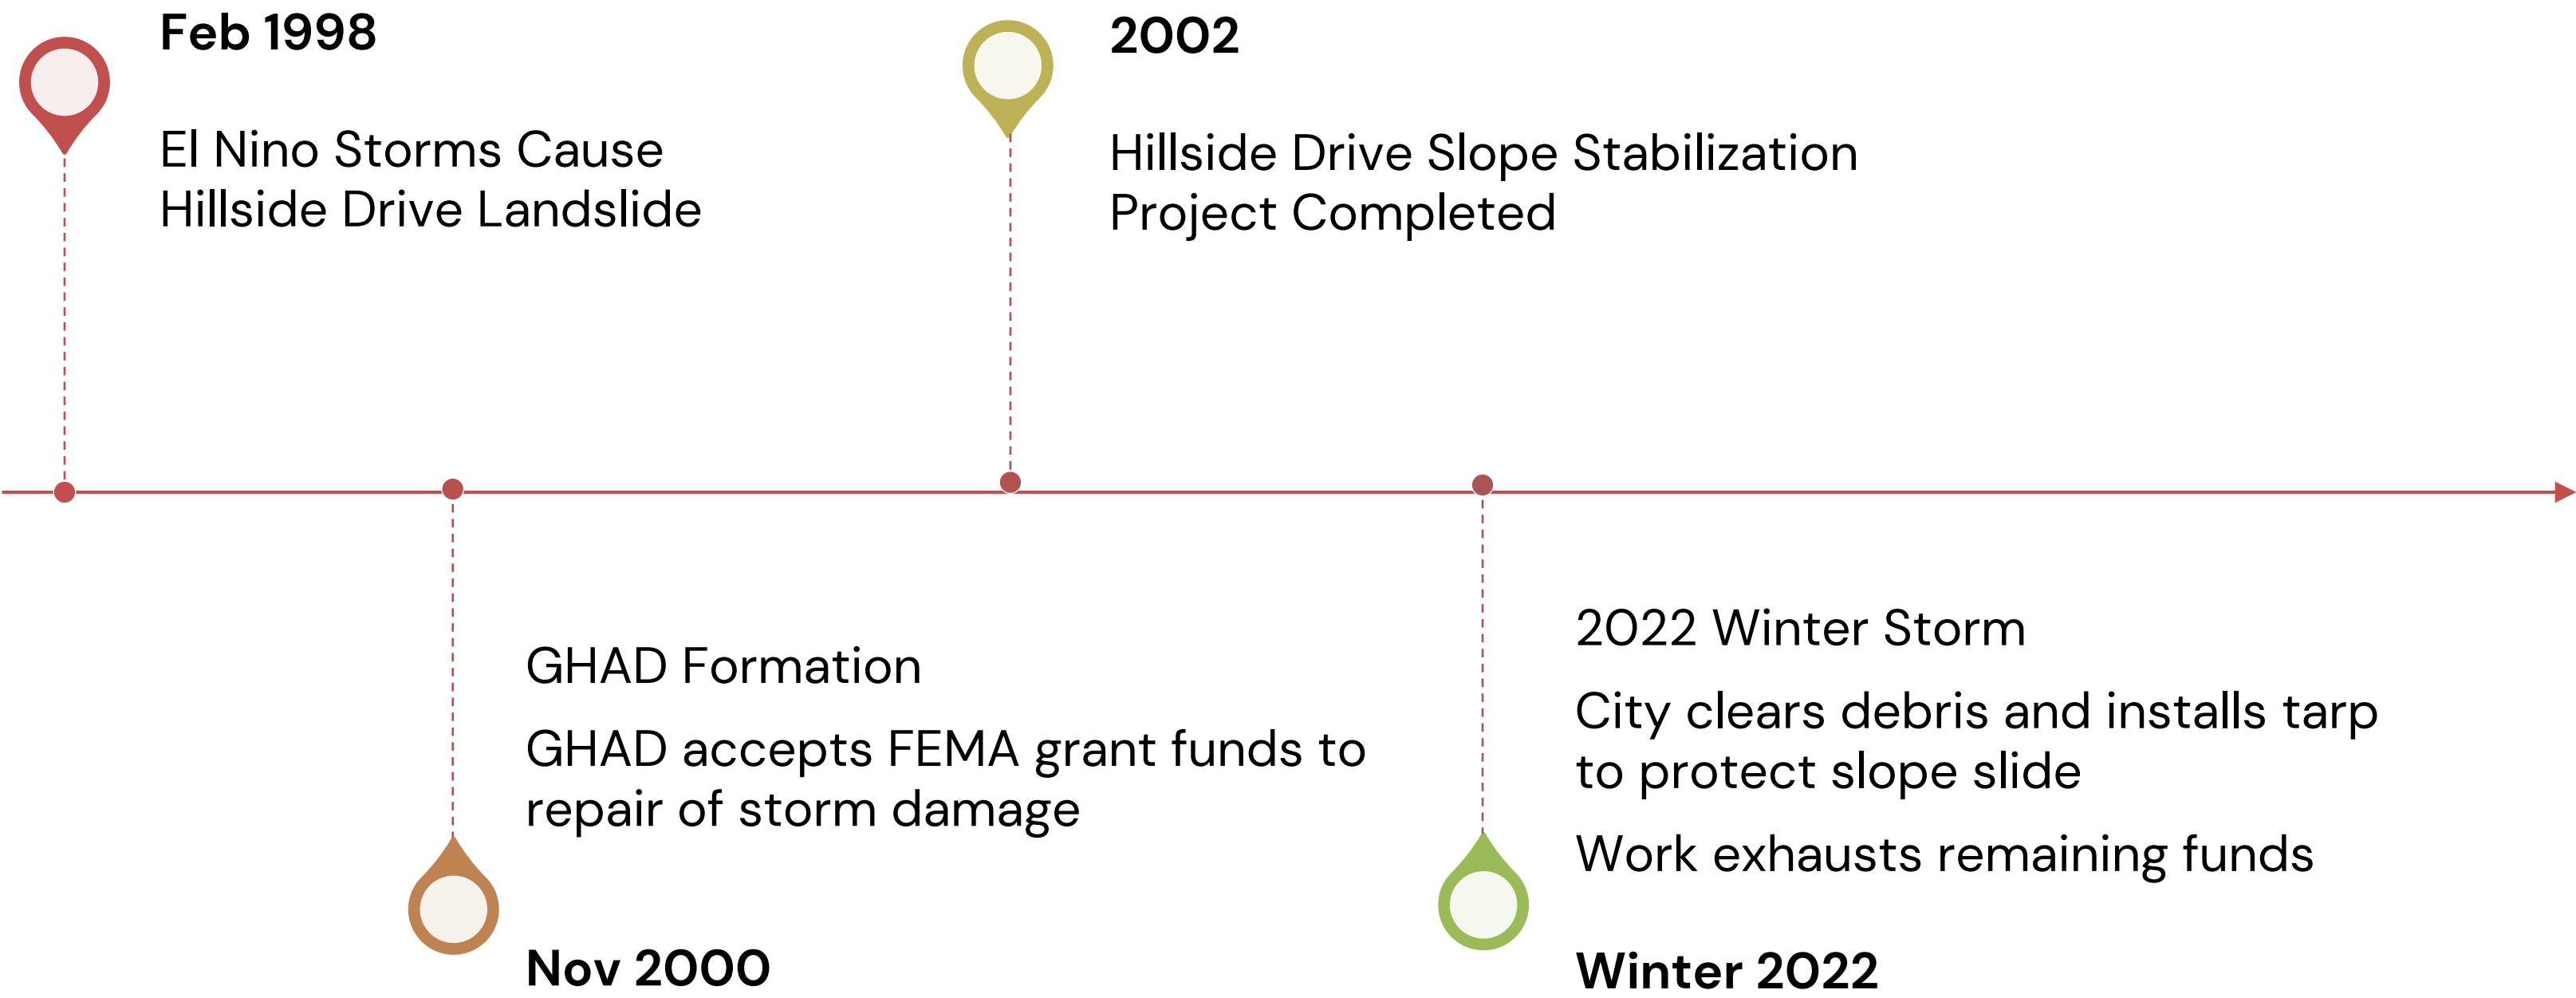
Feb 1998

El Nino Storms Cause Hillside Drive Landslide

2002

Hillside Drive Slope Stabilization Project Completed

GHAD Formation

GHAD accepts FEMA grant funds to repair of storm damage

Nov 2000

2022 Winter Storm

City clears debris and installs tarp to protect slope slide

Work exhausts remaining funds

Winter 2022